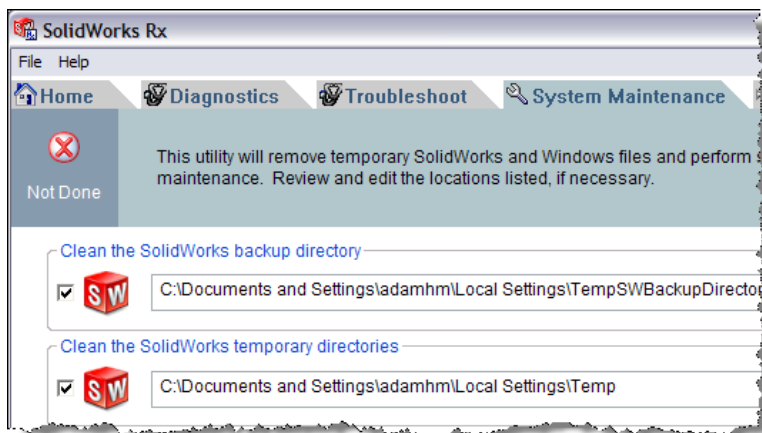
SolidWorks Rx

File Help

Home Diagnostics Troubleshoot System Maintenance

Not Done

This utility will remove temporary SolidWorks and Windows files and perform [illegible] maintenance. Review and edit the locations listed, if necessary.

Clean the SolidWorks backup directory

SW C:\Documents and Settings\adamhm\Local Settings\TempSWBackupDirecto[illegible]

Clean the SolidWorks temporary directories

SW C:\Documents and Settings\adamhm\Local Settings\Temp